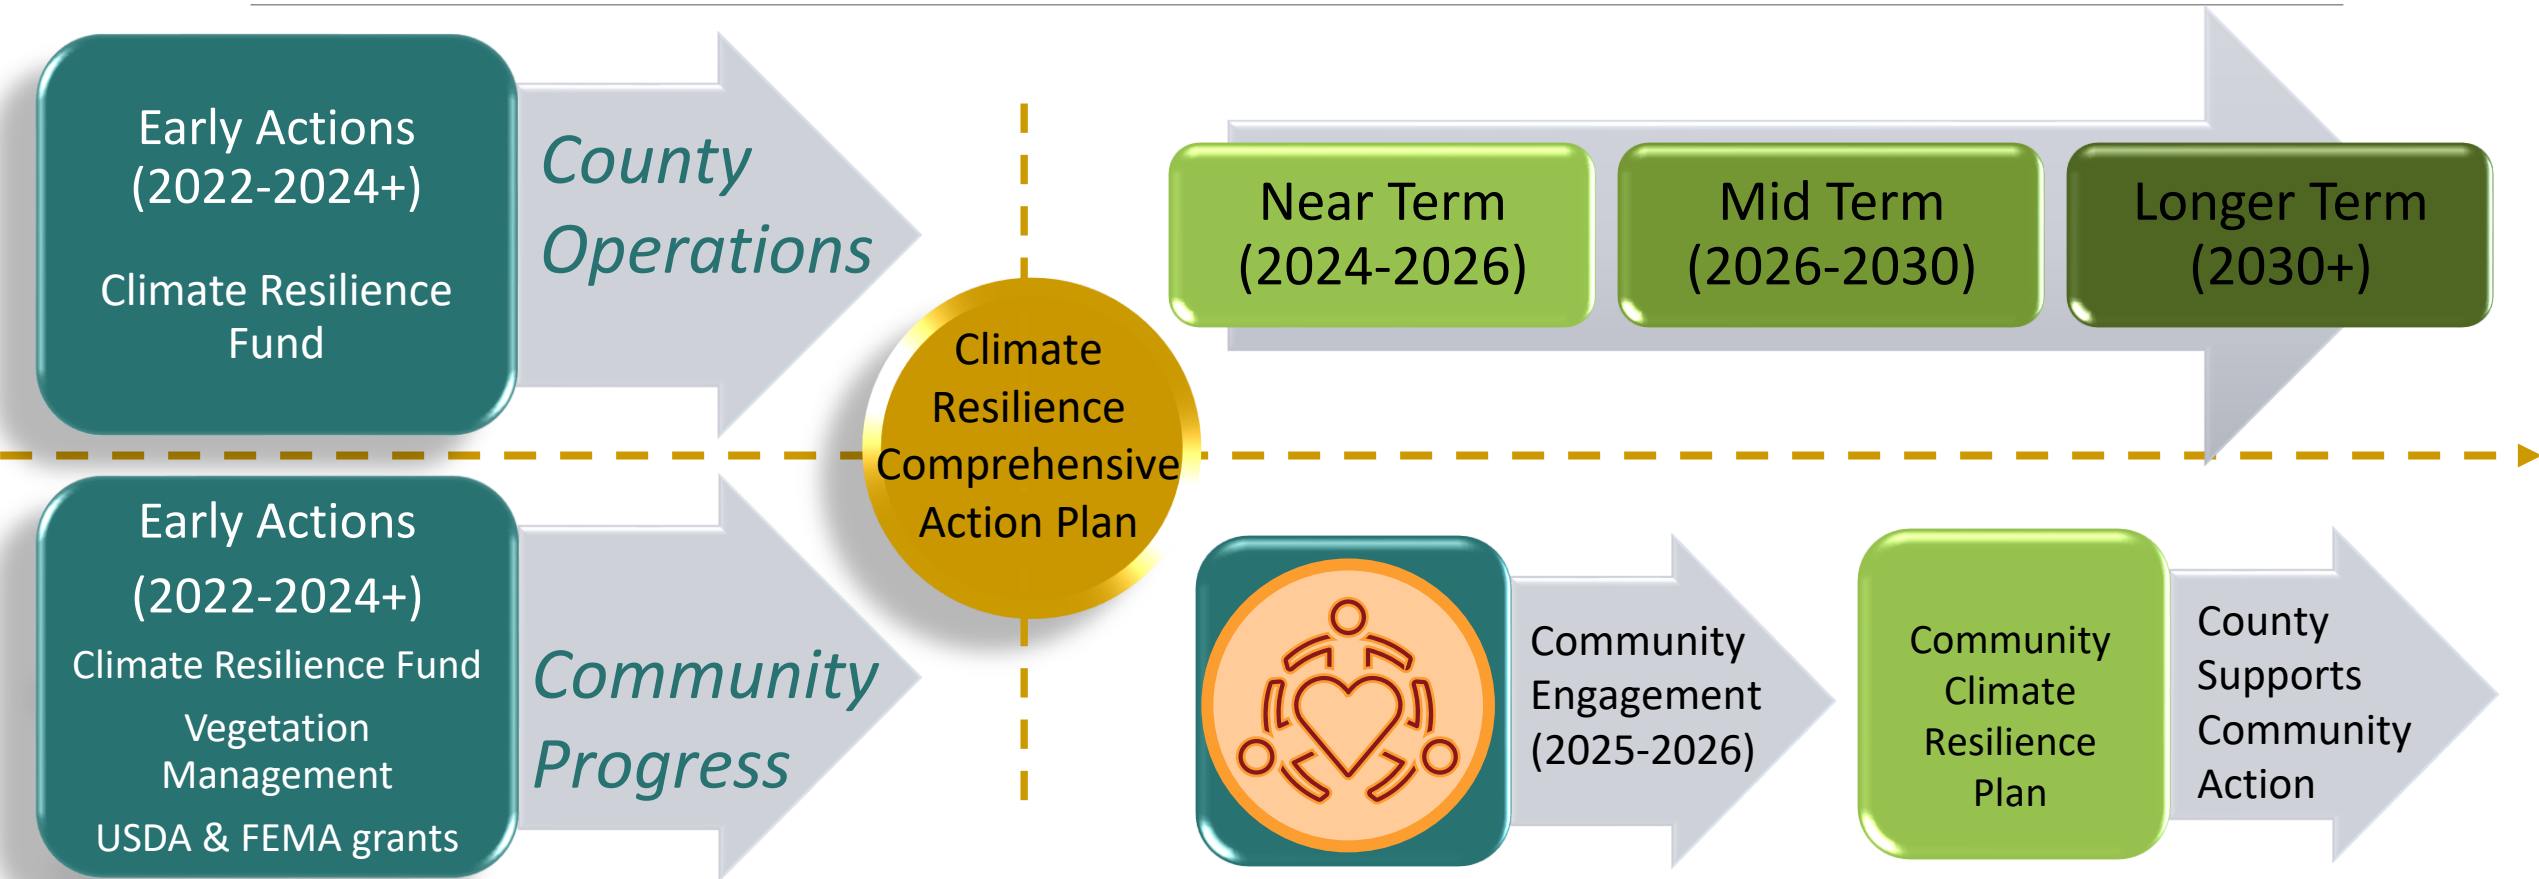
Early Actions (2022-2024+)

Climate Resilience Fund

County Operations

Climate Resilience Comprehensive Action Plan

Near Term (2024-2026)

Mid Term (2026-2030)

Longer Term (2030+)

Early Actions (2022-2024+)

Climate Resilience Fund

Vegetation Management

USDA & FEMA grants

Community Progress

Community Engagement (2025-2026)

Community Climate Resilience Plan

County Supports Community Action